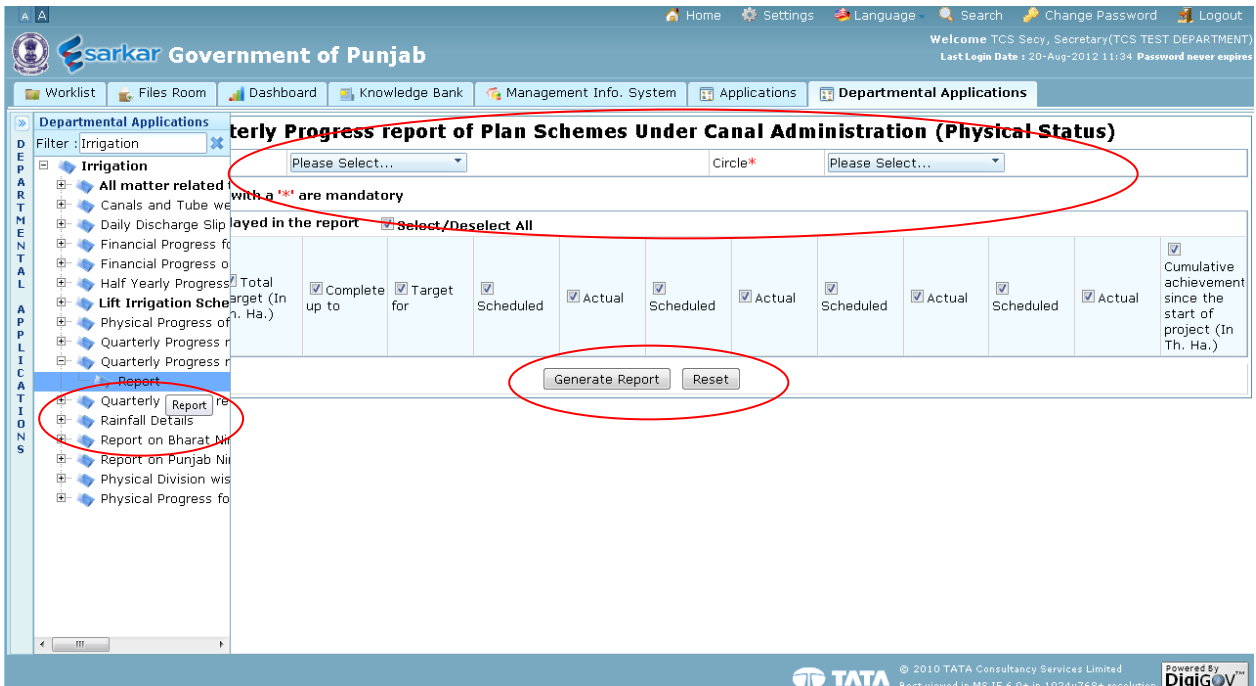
A A

Home Settings Language Search Change Password Logout

esarkar Government of Punjab

Welcome TCS Secy, Secretary(TCS TEST DEPARTMENT)
Last Login Date : 20-Aug-2012 11:34 Password never expires

Worklist | Files Room | Dashboard | Knowledge Bank | Management Info. System | Applications | Departmental Applications

DEPARTMENTAL APPLICATIONS

Departmental Applications
Filter : Irrigation
Irrigation
All matter related
Canals and Tube we
Daily Discharge Slip
Financial Progress fo
Financial Progress o
Half Yearly Progress
Lift Irrigation Sche
Physical Progress of
Quarterly Progress r
Quarterly Progress r
Report
Quarterly Report re
Rainfall Details
Report on Bharat Ni
Report on Punjab Ni
Physical Division wis
Physical Progress fo

terly Progress report of Plan Schemes Under Canal Administration (Physical Status)

Please Select... Circle* Please Select...

with a '*' are mandatory

layed in the report Select/Deselect All

| Total arget (In h. Ha.) | Complete up to | Target for | Scheduled | Actual | Scheduled | Actual | Scheduled | Actual | Scheduled | Actual | Cumulative achievement since the start of project (In Th. Ha.) |
|---|---|---|---|---|---|---|---|---|---|---|---|

Generate Report Reset

TATA © 2010 TATA Consultancy Services Limited
Best viewed in MS IE 6.0+ in 1024x768+ resolution
Powered By DigiGOV™